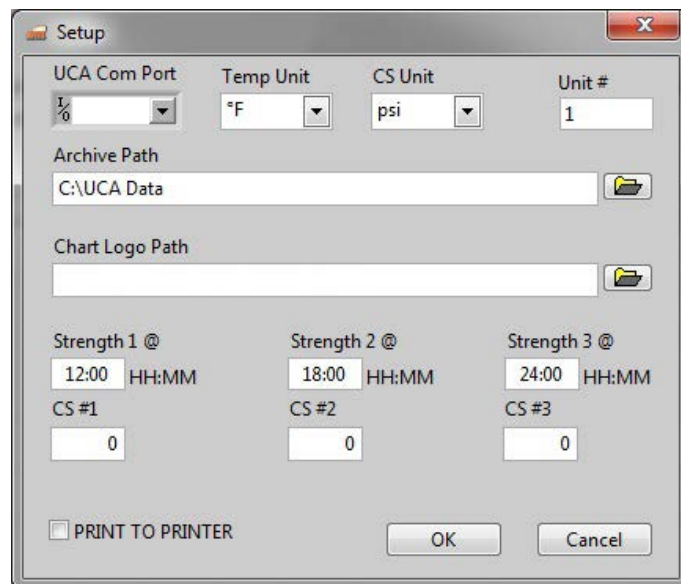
Setup

UCA Com Port
I/O

Temp Unit
°F

CS Unit
psi

Unit #
1

Archive Path
C:\UCA Data

Chart Logo Path

Strength 1 @
12:00 HH:MM

Strength 2 @
18:00 HH:MM

Strength 3 @
24:00 HH:MM

CS #1
0

CS #2
0

CS #3
0

PRINT TO PRINTER

OK

Cancel